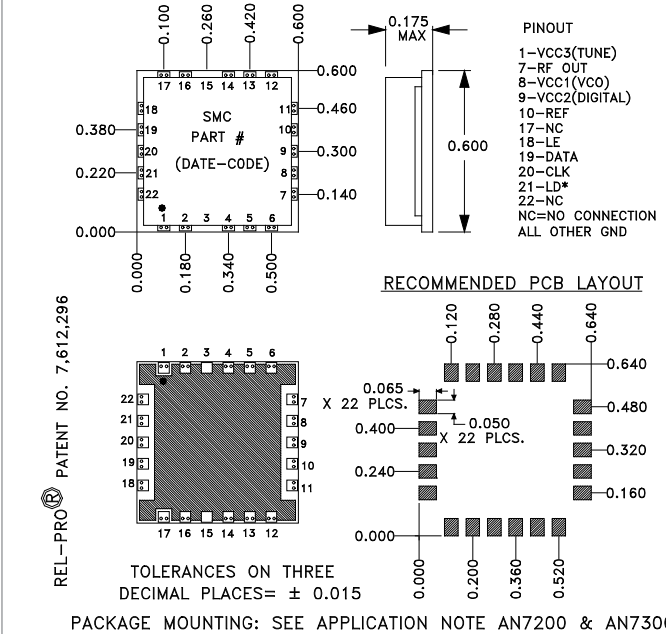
0.100
0.260
0.420
0.600
17 16 15 14 13 12
0.600
SMC
PART #
(DATE-CODE)
18
19
20
21
22
11
10
9
8
7
0.380
0.220
0.460
0.300
0.140
1 2 3 4 5 6
0.000
0.000
0.180
0.340
0.500

0.175 MAX
0.600

PINOUT
1-VCC3(TUNE)
7-RF OUT
8-VCC1(VCO)
9-VCC2(DIGITAL)
10-REF
17-NC
18-LE
19-DATA
20-CLK
21-LD*
22-NC
NC=NO CONNECTION
ALL OTHER GND

RECOMMENDED PCB LAYOUT
0.120
0.280
0.440
0.640
0.640
0.065
X 22 PLCS.
0.050
X 22 PLCS.
0.480
0.400
0.320
0.240
0.160
0.000
0.000
0.200
0.360
0.520

REL-PRO® PATENT NO. 7,612,296

1 2 3 4 5 6
22
21
20
19
18
7
8
9
10
11
17 16 15 14 13 12

TOLERANCES ON THREE
DECIMAL PLACES= ± 0.015

PACKAGE MOUNTING: SEE APPLICATION NOTE AN7200 & AN730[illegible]